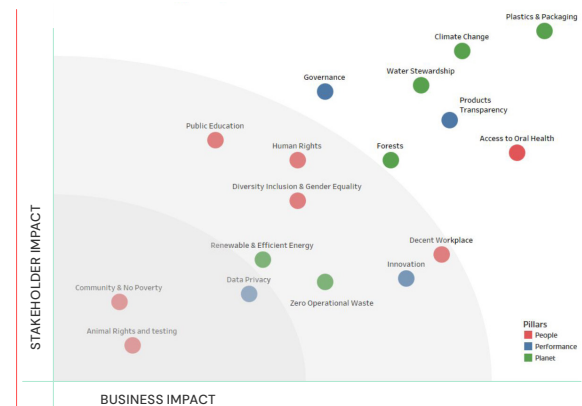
Plastics & Packaging

Climate Change

Governance

Water Stewardship

Products Transparency

Public Education

Human Rights

Forests

Access to Oral Health

Diversity Inclusion & Gender Equality

Decent Workplace

Renewable & Efficient Energy

Innovation

Community & No Poverty

Data Privacy

Zero Operational Waste

Animal Rights and testing

STAKEHOLDER IMPACT

BUSINESS IMPACT

Pillars
People
Performance
Planet